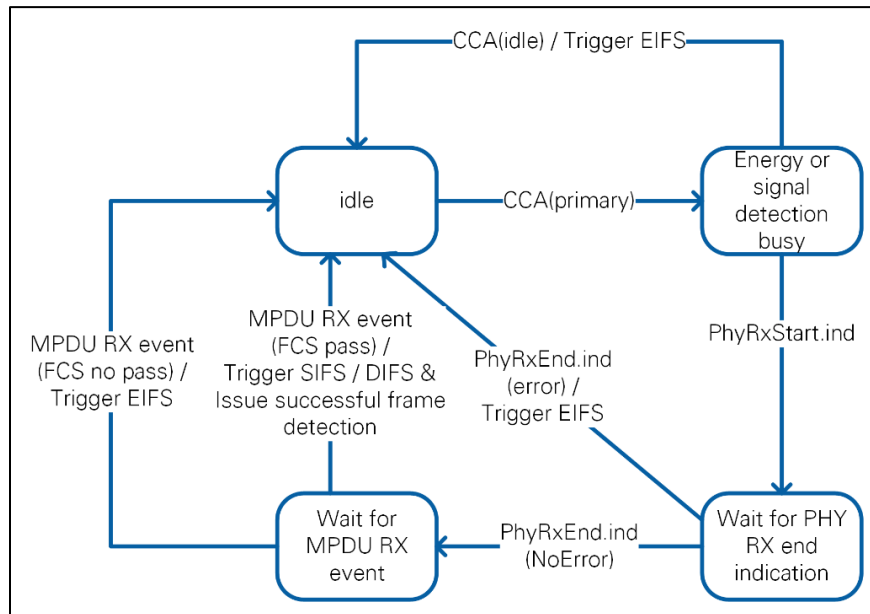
CCA(idle) / Trigger EIFS

idle

CCA(primary)

Energy or signal detection busy

PhyRxStart.ind

MPDU RX event (FCS no pass) / Trigger EIFS

MPDU RX event (FCS pass) / Trigger SIFS / DIFS & Issue successful frame detection

PhyRxEnd.ind (error) / Trigger EIFS

Wait for MPDU RX event

PhyRxEnd.ind (NoError)

Wait for PHY RX end indication